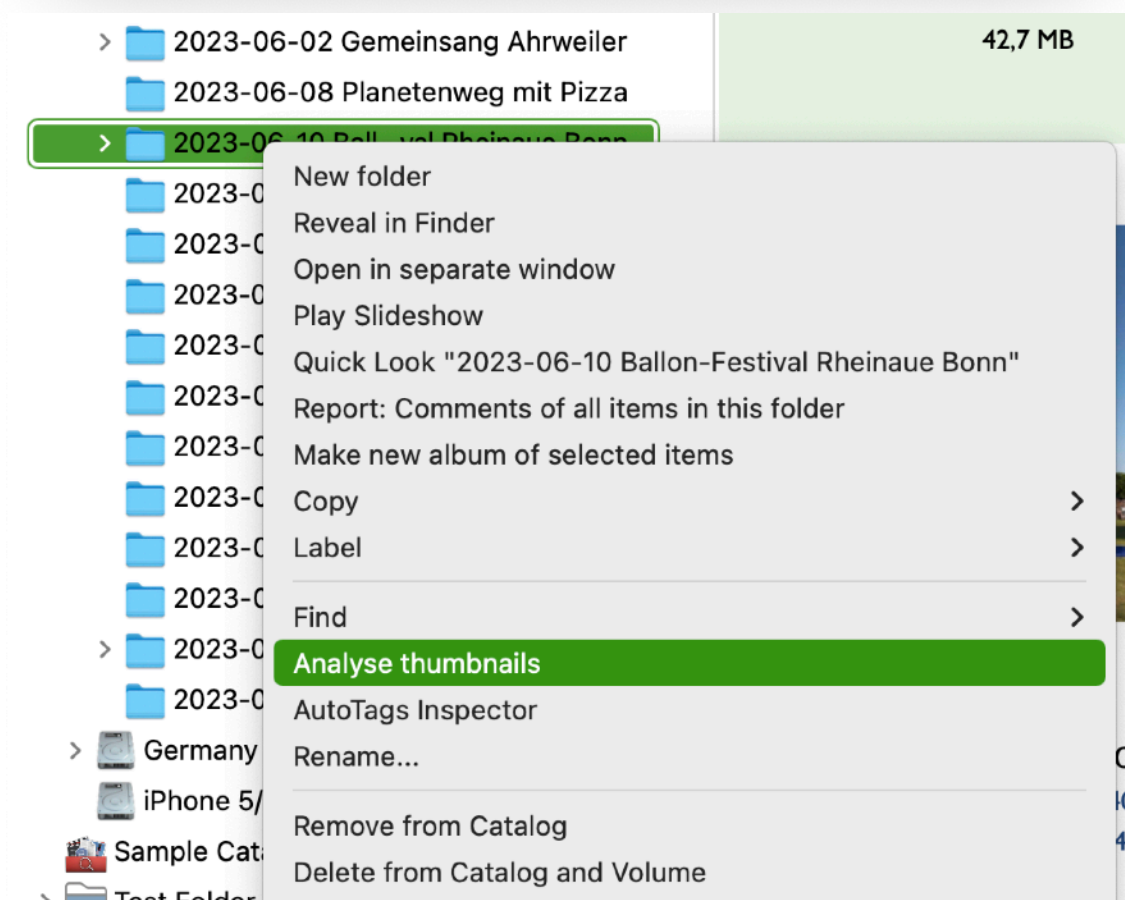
2023-06-02 Gemeinsang Ahrweiler
42,7 MB
2023-06-08 Planetenweg mit Pizza
2023-06-10 Ball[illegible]val Rheinaue Bonn
2023-0
2023-0
2023-0
2023-0
2023-0
2023-0
2023-0
2023-0
2023-0
2023-0
2023-0
Germany
iPhone 5/
Sample Cat
Test Folder

New folder
Reveal in Finder
Open in separate window
Play Slideshow
Quick Look "2023-06-10 Ballon-Festival Rheinaue Bonn"
Report: Comments of all items in this folder
Make new album of selected items
Copy
Label
Find
Analyse thumbnails
AutoTags Inspector
Rename...
Remove from Catalog
Delete from Catalog and Volume